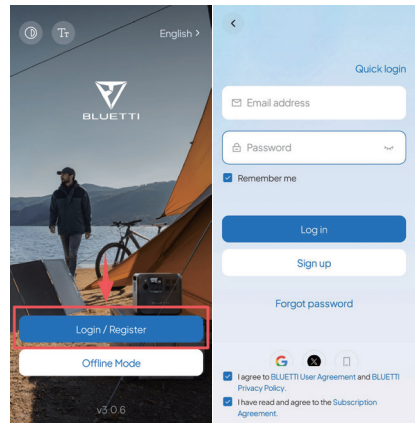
Tт English >

BLUETTI

Login / Register

Offline Mode

v3.0.6

<

Quick login

Email address

Password

Remember me

Log in

Sign up

Forgot password

I agree to BLUETTI User Agreement and BLUETTI Privacy Policy.

I have read and agree to the Subscription Agreement.